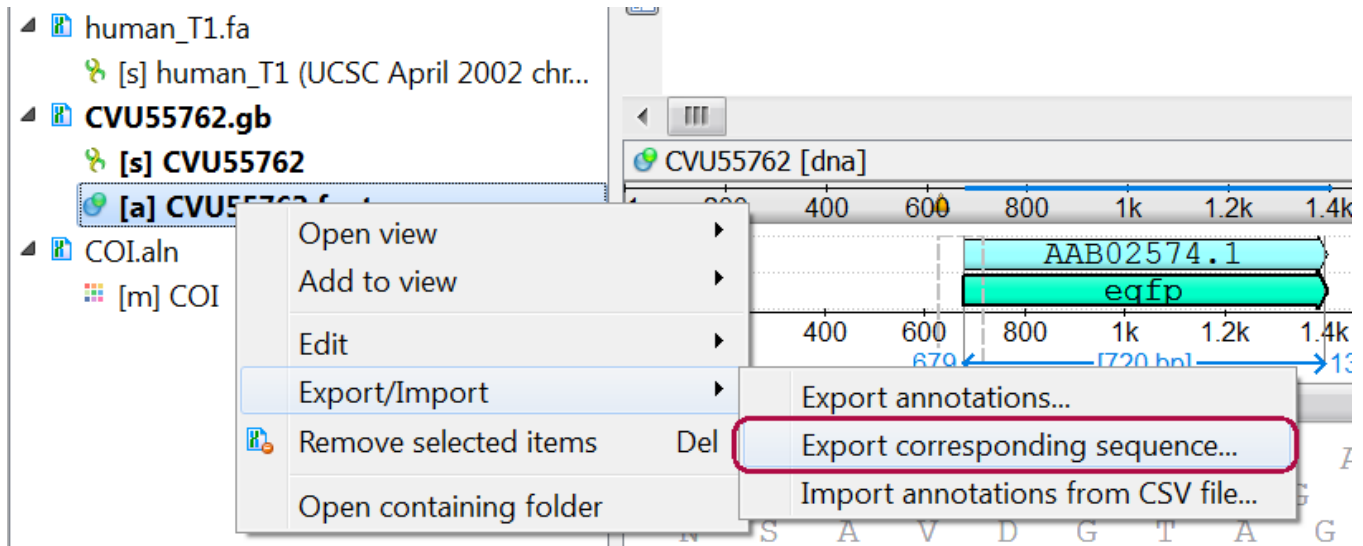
human_T1.fa
[s] human_T1 (UCSC April 2002 chr...
CVU55762.gb
[s] CVU55762
[a] CVU5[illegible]
COI.aln
[m] COI

◄ III
CVU55762 [dna]
1 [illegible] 400 600 800 1k 1.2k 1.4k
AAB02574.1
egfp
400 600 800 1k 1.2k 1.4k
679 [720 bp] 13

Open view
Add to view
Edit
Export/Import
Remove selected items Del
Open containing folder

Export annotations...
Export corresponding sequence...
Import annotations from CSV file...

A
G
N S A V D G T A G